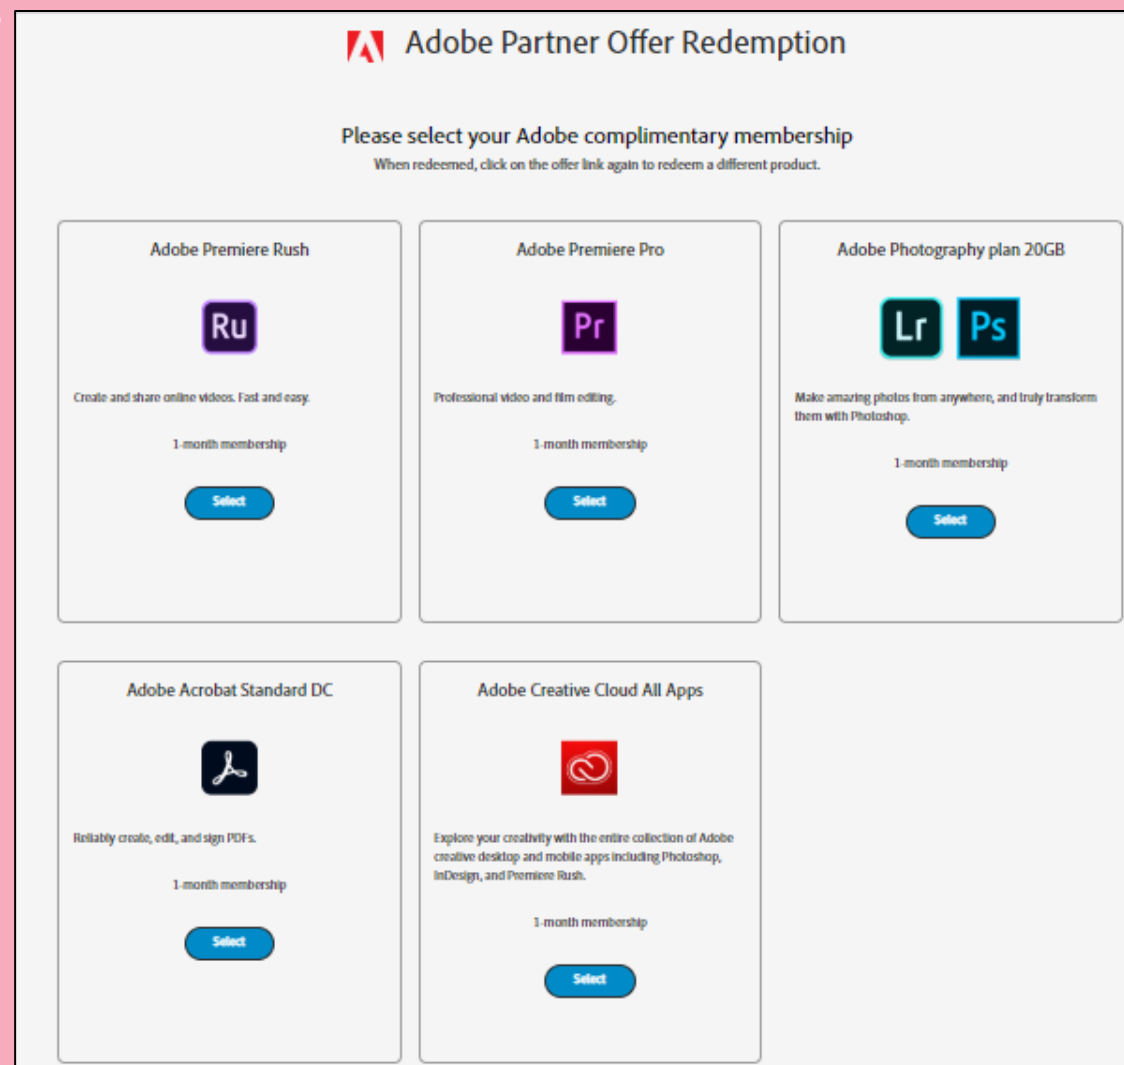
Adobe Partner Offer Redemption

Please select your Adobe complimentary membership
When redeemed, click on the offer link again to redeem a different product.

Adobe Premiere Rush

Ru

Create and share online videos. Fast and easy.

1-month membership

Select

Adobe Premiere Pro

Pr

Professional video and film editing.

1-month membership

Select

Adobe Photography plan 20GB

Lr Ps

Make amazing photos from anywhere, and truly transform them with Photoshop.

1-month membership

Select

Adobe Acrobat Standard DC

Reliably create, edit, and sign PDFs.

1-month membership

Select

Adobe Creative Cloud All Apps

Explore your creativity with the entire collection of Adobe creative desktop and mobile apps including Photoshop, InDesign, and Premiere Rush.

1-month membership

Select